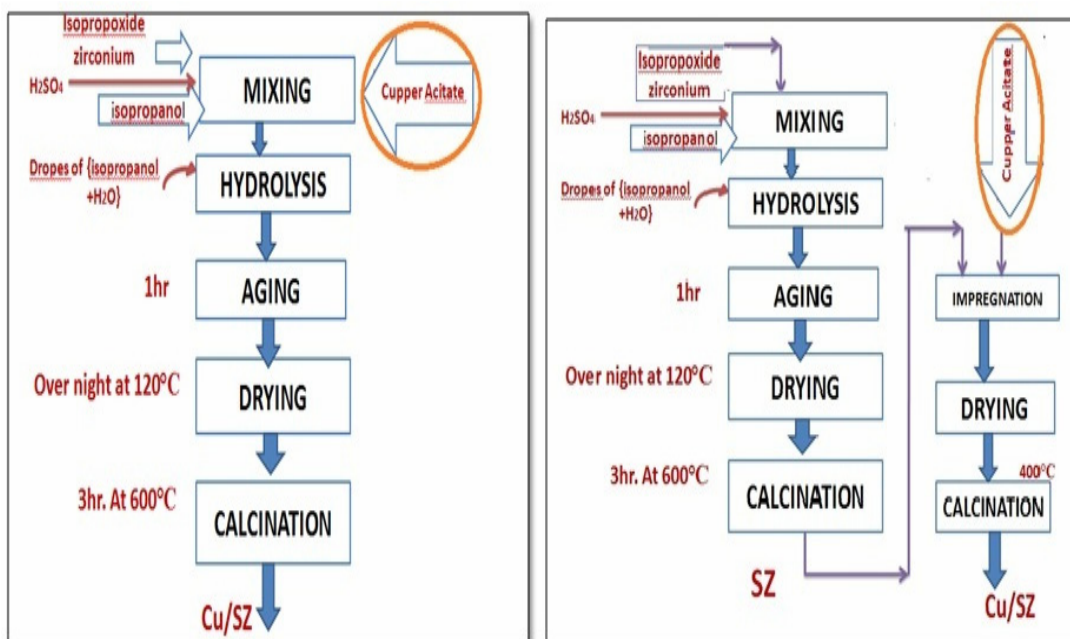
Isopropoxide zirconium

$H_2SO_4$

isopropanol

MIXING

Cupper Acitate

Dropes of {isopropanol +$H_2O$}

HYDROLYSIS

1hr

AGING

Over night at 120°C

DRYING

3hr. At 600°C

CALCINATION

Cu/SZ

Isopropoxide zirconium

$H_2SO_4$

isopropanol

MIXING

Cupper Acitate

Dropes of {isopropanol +$H_2O$}

HYDROLYSIS

1hr

AGING

Over night at 120°C

DRYING

3hr. At 600°C

CALCINATION

SZ

IMPREGNATION

DRYING

400°C

CALCINATION

Cu/SZ